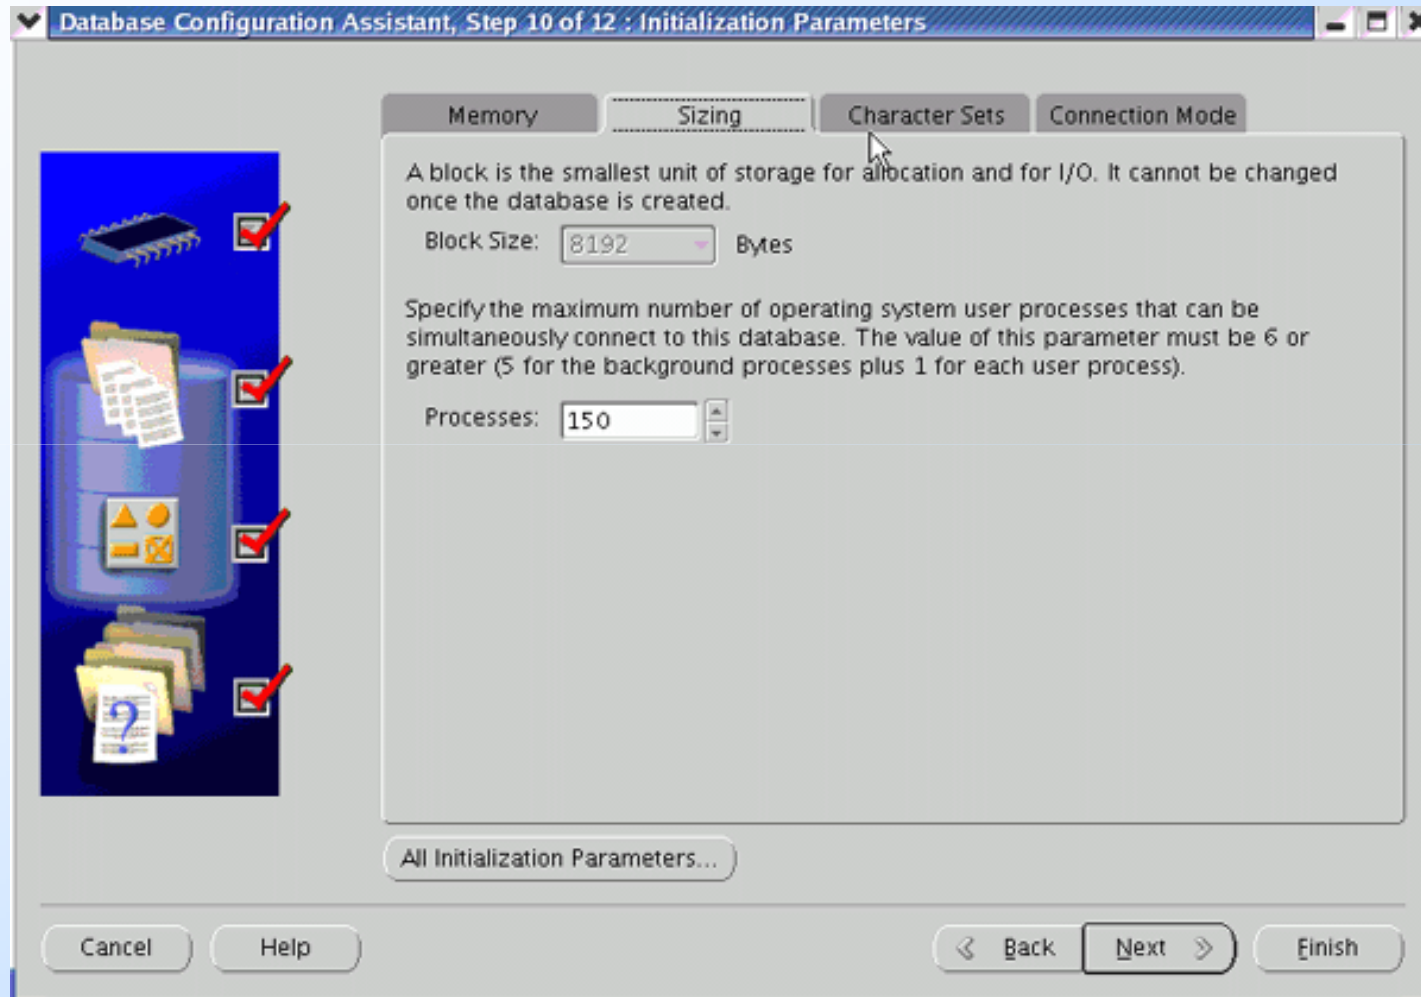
Database Configuration Assistant, Step 10 of 12 : Initialization Parameters

Memory | Sizing | Character Sets | Connection Mode

A block is the smallest unit of storage for allocation and for I/O. It cannot be changed once the database is created.

Block Size: 8192 Bytes

Specify the maximum number of operating system user processes that can be simultaneously connect to this database. The value of this parameter must be 6 or greater (5 for the background processes plus 1 for each user process).

Processes: 150

All Initialization Parameters...

Cancel Help Back Next Finish